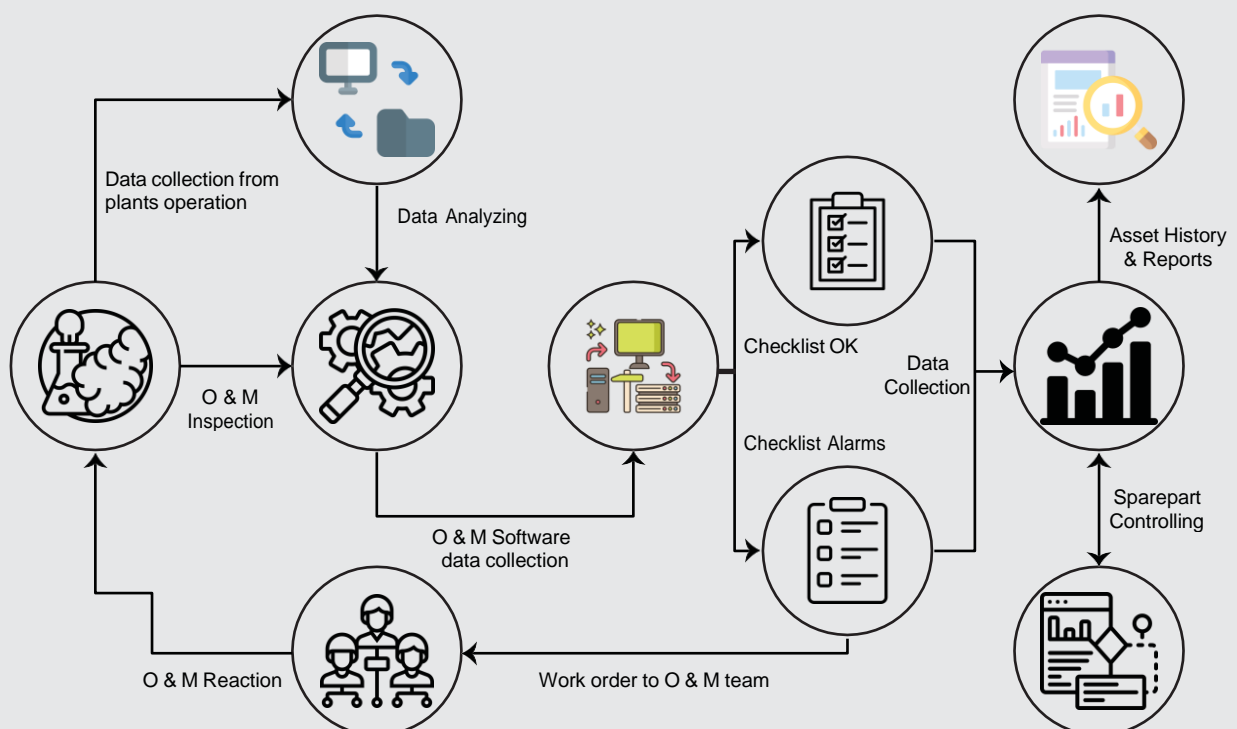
Data collection from plants operation

Data Analyzing

O & M Inspection

O & M Software data collection

Checklist OK

Checklist Alarms

Data Collection

Asset History & Reports

Sparepart Controlling

O & M Reaction

Work order to O & M team